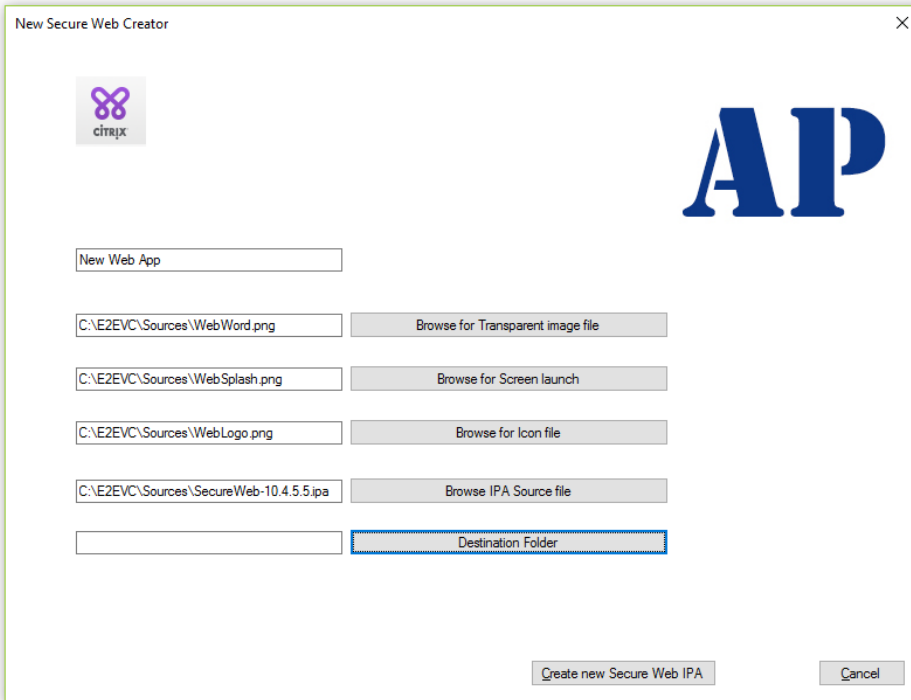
New Secure Web Creator

CITRIX

AP

New Web App

C:\E2EVC\Sources\WebWord.png

Browse for Transparent image file

C:\E2EVC\Sources\WebSplash.png

Browse for Screen launch

C:\E2EVC\Sources\WebLogo.png

Browse for Icon file

C:\E2EVC\Sources\SecureWeb-10.4.5.5.ipa

Browse IPA Source file

Destination Folder

Create new Secure Web IPA

Cancel